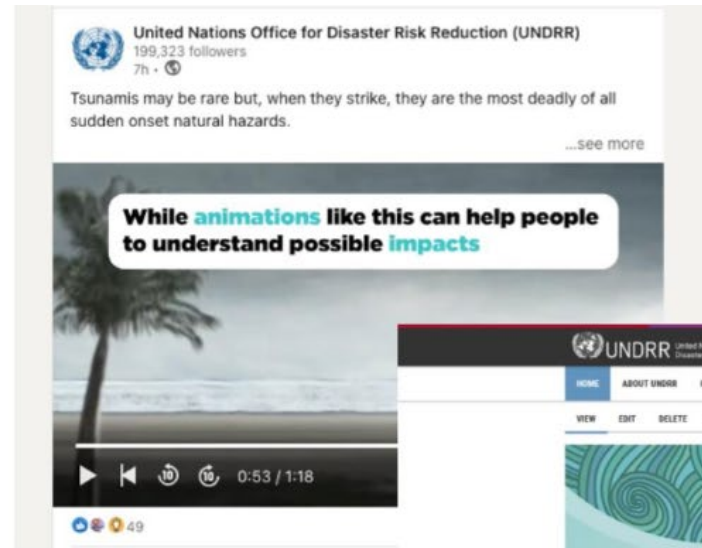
United Nations Office for Disaster Risk Reduction (UNDRR)
199,323 followers
7h •

Tsunamis may be rare but, when they strike, they are the most deadly of all sudden onset natural hazards.

...see more

While animations like this can help people to understand possible impacts

10 10 0:53 / 1:18

49

UNDRR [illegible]

HOME ABOUT UNDRR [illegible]

VIEW EDIT DELETE